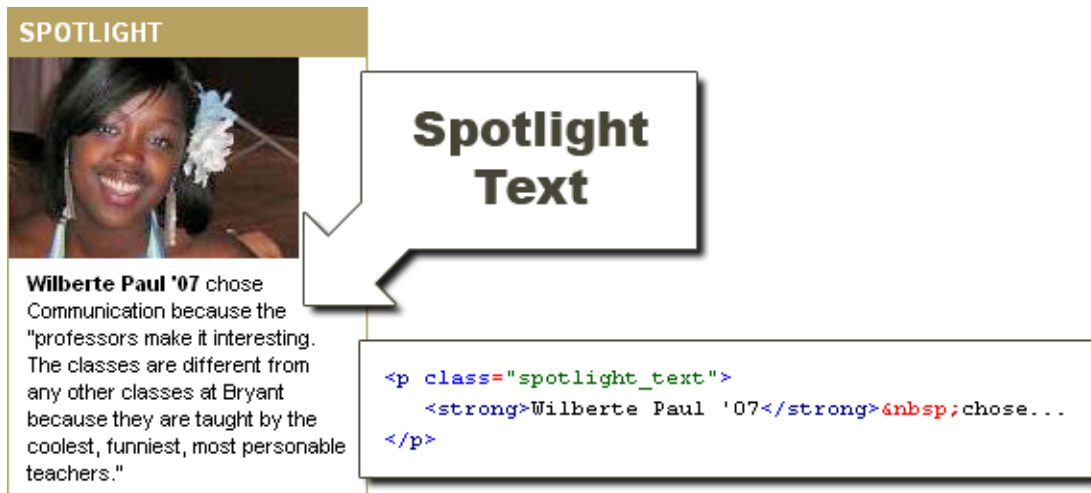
SPOTLIGHT

Spotlight Text

**Wilberte Paul '07** chose Communication because the "professors make it interesting. The classes are different from any other classes at Bryant because they are taught by the coolest, funniest, most personable teachers."

<p class="spotlight_text">
<strong>Wilberte Paul '07</strong>&nbsp;chose...
</p>